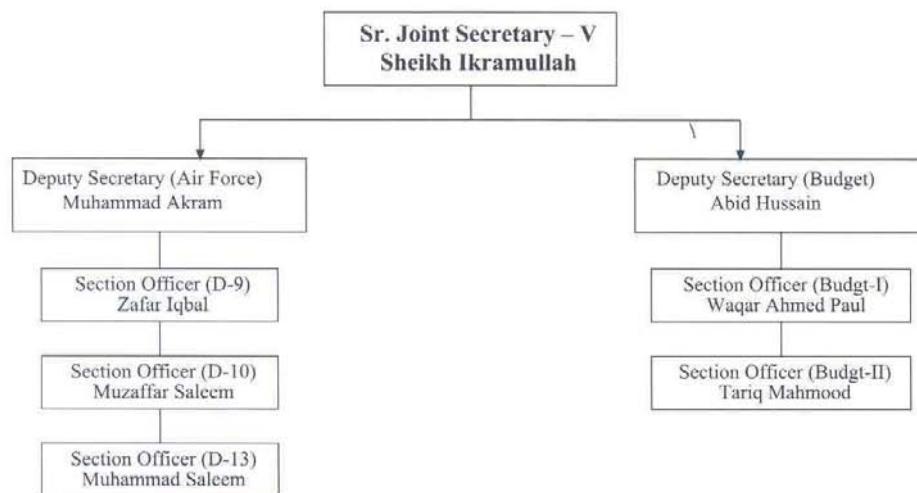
Sr. Joint Secretary – V
Sheikh Ikramullah

Deputy Secretary (Air Force)
Muhammad Akram

Section Officer (D-9)
Zafar Iqbal

Section Officer (D-10)
Muzaffar Saleem

Section Officer (D-13)
Muhammad Saleem

Deputy Secretary (Budget)
Abid Hussain

Section Officer (Budgt-I)
Waqar Ahmed Paul

Section Officer (Budgt-II)
Tariq Mahmood